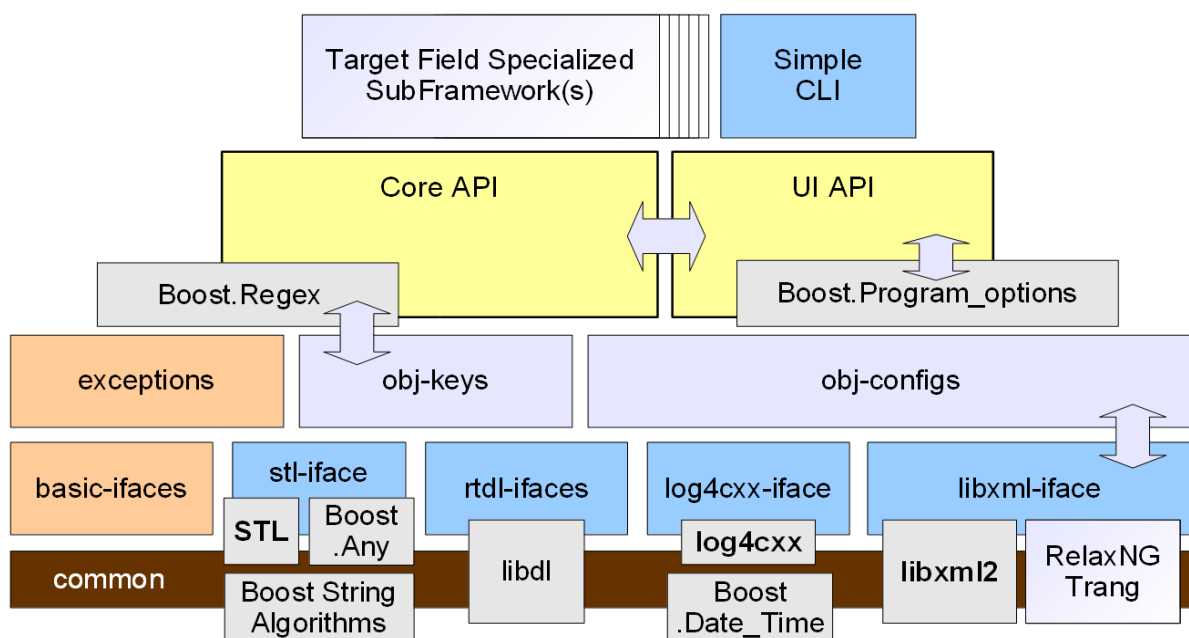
Target Field Specialized SubFramework(s)

Simple CLI

Core API

UI API

Boost.Regex

Boost.Program_options

exceptions

obj-keys

obj-configs

basic-ifaces

stl-iface

rtdl-ifaces

log4cxx-iface

libxml-iface

STL

Boost .Any

libdl

log4cxx

libxml2

RelaxNG Trang

common

Boost String Algorithms

Boost .Date_Time